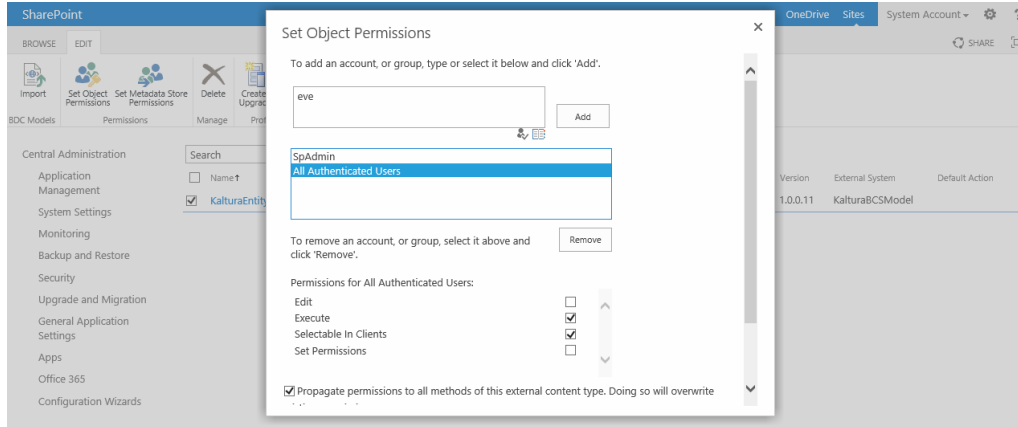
SharePoint

OneDrive Sites System Account ▾ ⚙ ?

BROWSE EDIT

SHARE

Import

Set Object Permissions

Set Metadata Store Permissions

Delete

Create Upgrad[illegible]

BDC Models

Permissions

Manage

Pro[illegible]

Central Administration

Application Management

System Settings

Monitoring

Backup and Restore

Security

Upgrade and Migration

General Application Settings

Apps

Office 365

Configuration Wizards

Search

Name↑

KalturaEntity

Version

External System

Default Action

1.0.0.11

KalturaBCSModel

Set Object Permissions

×

To add an account, or group, type or select it below and click 'Add'.

eve

Add

SpAdmin

All Authenticated Users

To remove an account, or group, select it above and click 'Remove'.

Remove

Permissions for All Authenticated Users:

Edit

Execute

Selectable In Clients

Set Permissions

Propagate permissions to all methods of this external content type. Doing so will overwrite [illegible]